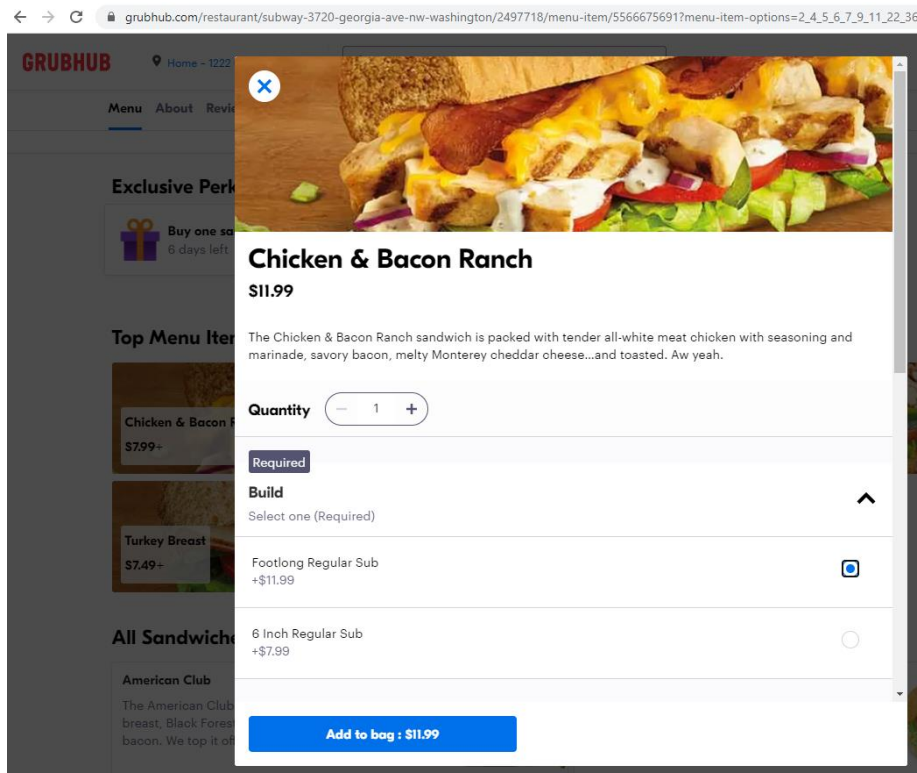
grubhub.com/restaurant/subway-3720-georgia-ave-nw-washington/2497718/menu-item/5566675691?menu-item-options=2_4_5_6_7_9_11_22_36

GRUBHUB

Home - 1222

Menu About Revi

Exclusive Perk

Buy one sa
6 days left

Top Menu Iter

Chicken & Bacon R
$7.99+

Turkey Breast
$7.49+

All Sandwiche

American Club
The American Club
breast, Black Forest
bacon. We top it of

Chicken & Bacon Ranch

$11.99

The Chicken & Bacon Ranch sandwich is packed with tender all-white meat chicken with seasoning and marinade, savory bacon, melty Monterey cheddar cheese...and toasted. Aw yeah.

Quantity − 1 +

Required

Build

Select one (Required)

Footlong Regular Sub
+$11.99

6 Inch Regular Sub
+$7.99

Add to bag : $11.99